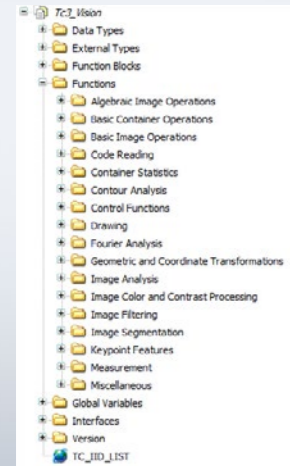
Tc3_Vision
Data Types
External Types
Function Blocks
Functions
Algebraic Image Operations
Basic Container Operations
Basic Image Operations
Code Reading
Container Statistics
Contour Analysis
Control Functions
Drawing
Fourier Analysis
Geometric and Coordinate Transformations
Image Analysis
Image Color and Contrast Processing
Image Filtering
Image Segmentation
Keypoint Features
Measurement
Miscellaneous
Global Variables
Interfaces
Version
TC_IID_LIST